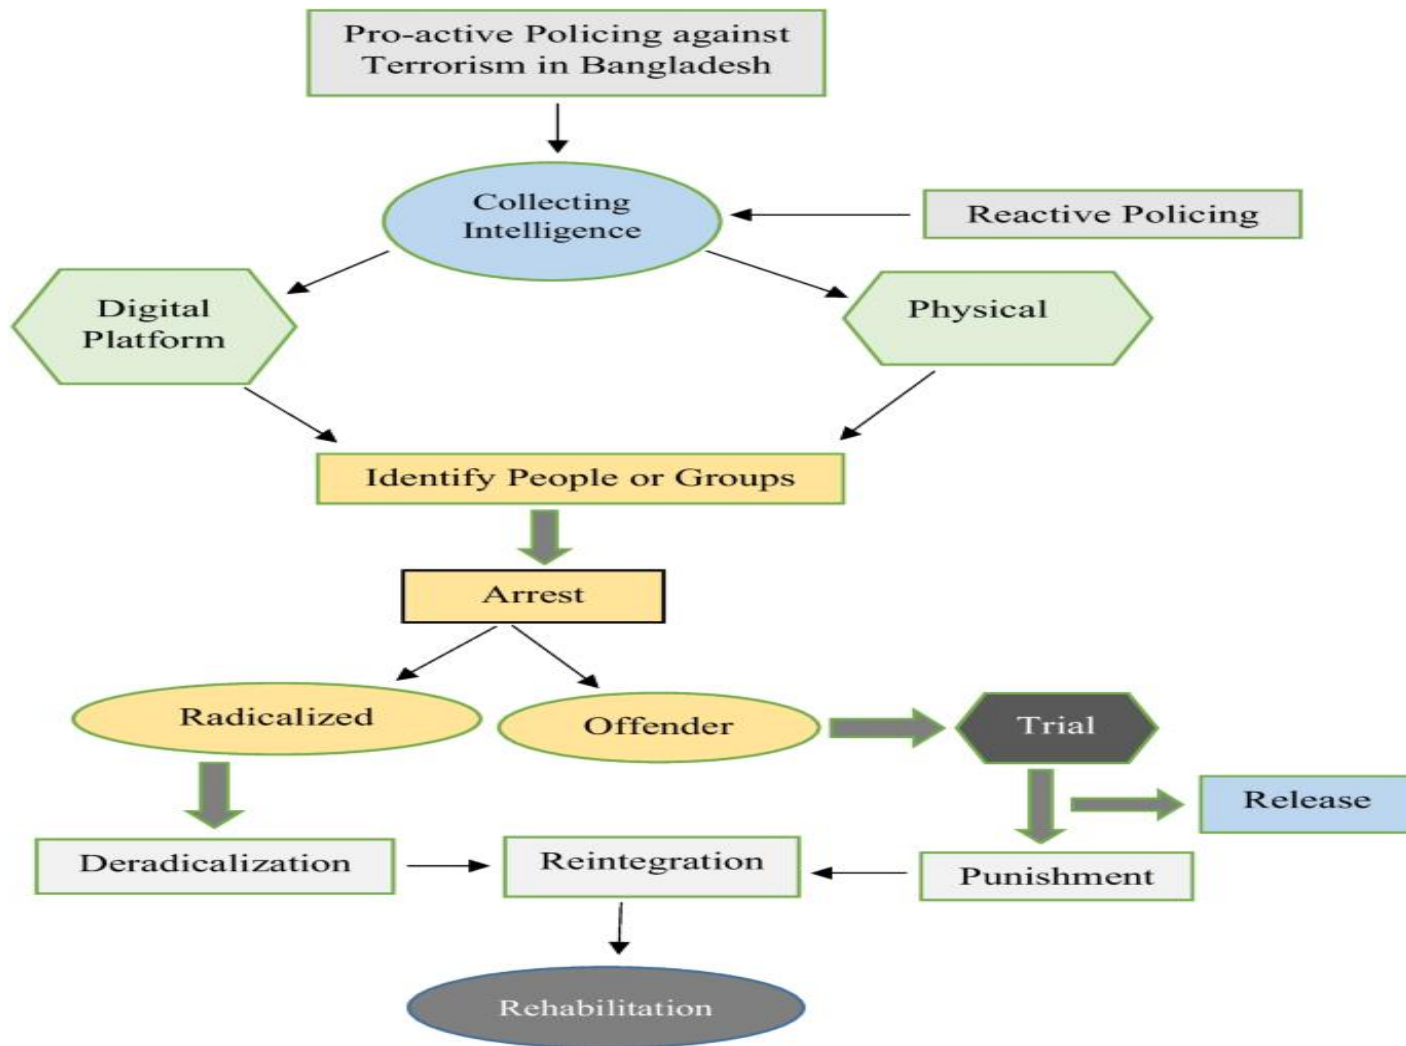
Pro-active Policing against Terrorism in Bangladesh

Collecting Intelligence

Reactive Policing

Digital Platform

Physical

Identify People or Groups

Arrest

Radicalized

Offender

Trial

Release

Deradicalization

Reintegration

Punishment

Rehabilitation